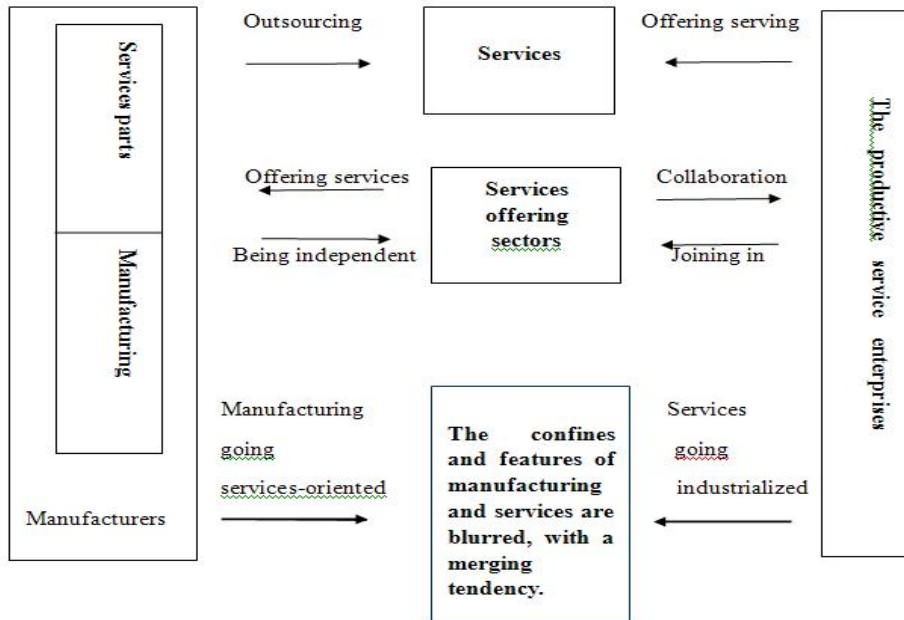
Services parts

Manufacturing

Manufacturers

Outsourcing

Services

Offering serving

Offering services

Services offering sectors

Collaboration

Being independent

Joining in

Manufacturing going services-oriented

The confines and features of manufacturing and services are blurred, with a merging tendency.

Services going industrialized

The productive service enterprises